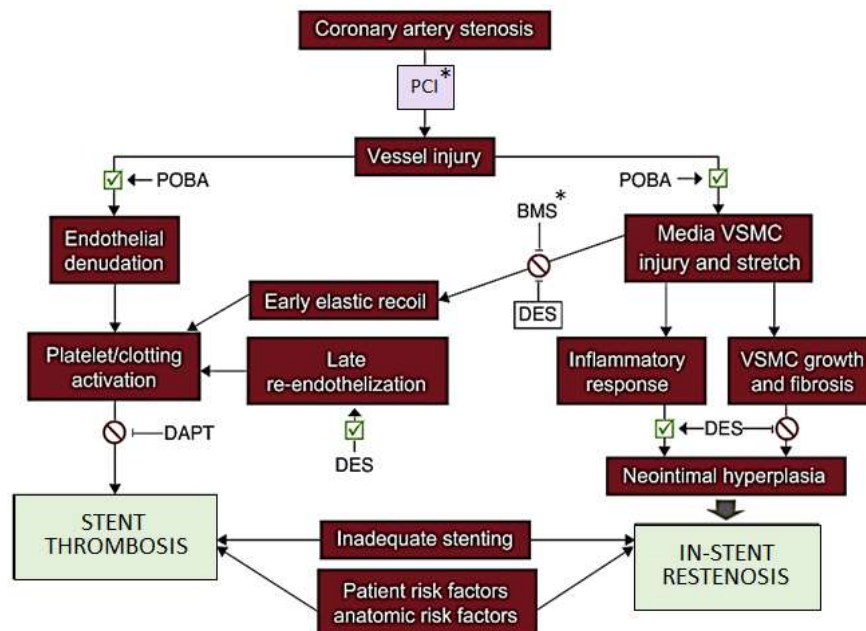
Coronary artery stenosis

PCI*

Vessel injury

POBA

POBA

Endothelial denudation

BMS*

DES

Media VSMC injury and stretch

Early elastic recoil

Platelet/clotting activation

Late re-endothelization

Inflammatory response

VSMC growth and fibrosis

DAPT

DES

DES

Neointimal hyperplasia

STENT THROMBOSIS

Inadequate stenting

IN-STENT RESTENOSIS

Patient risk factors anatomic risk factors